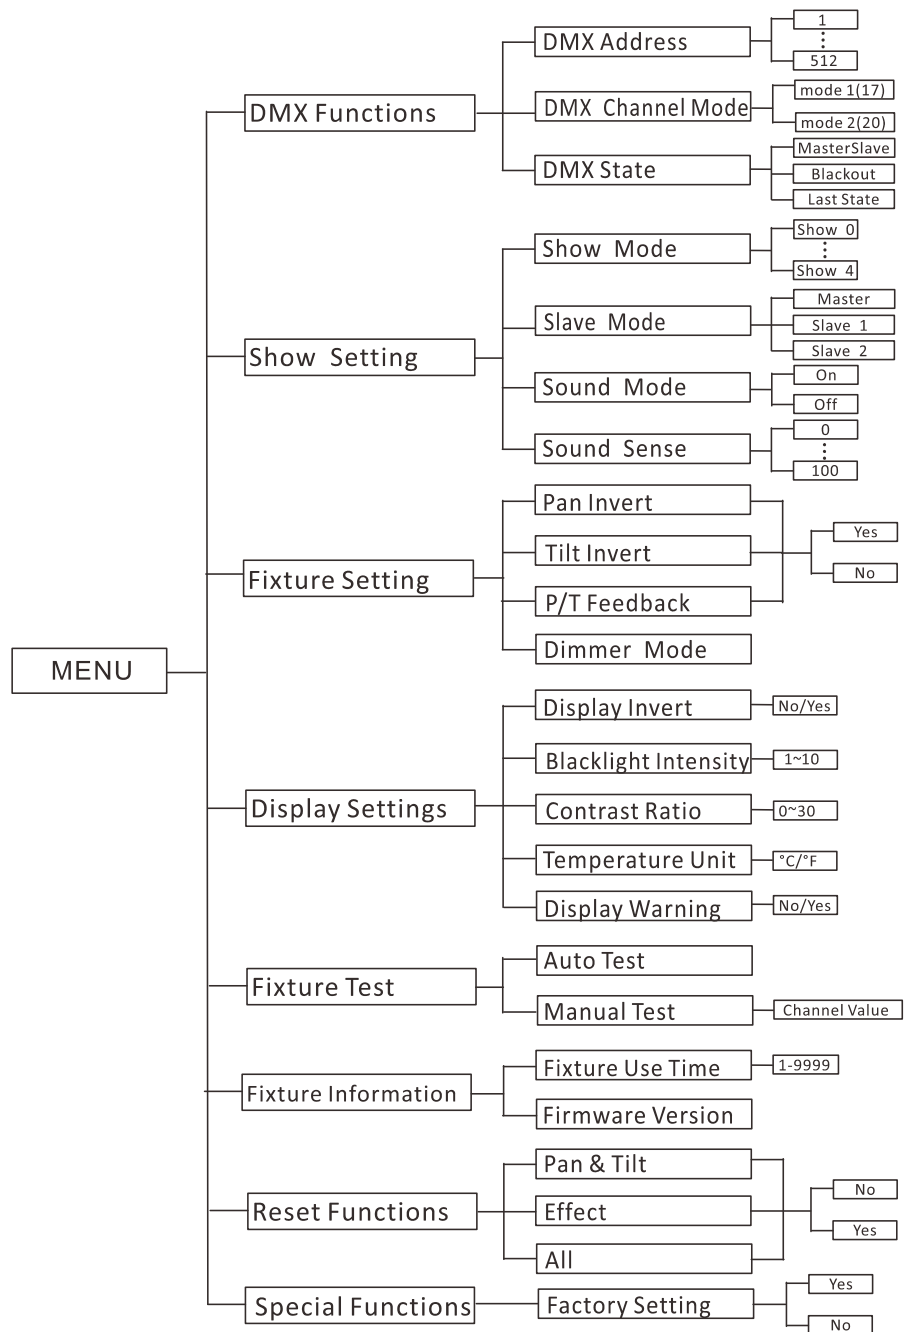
MENU

DMX Functions
DMX Address
1
⋮
512
DMX Channel Mode
mode 1(17)
mode 2(20)
DMX State
MasterSlave
Blackout
Last State

Show Setting
Show Mode
Show 0
⋮
Show 4
Slave Mode
Master
Slave 1
Slave 2
Sound Mode
On
Off
Sound Sense
0
⋮
100

Fixture Setting
Pan Invert
Tilt Invert
P/T Feedback
Yes
No
Dimmer Mode

Display Settings
Display Invert
No/Yes
Blacklight Intensity
1~10
Contrast Ratio
0~30
Temperature Unit
°C/°F
Display Warning
No/Yes

Fixture Test
Auto Test
Manual Test
Channel Value

Fixture Information
Fixture Use Time
1-9999
Firmware Version

Reset Functions
Pan & Tilt
Effect
All
No
Yes

Special Functions
Factory Setting
Yes
No